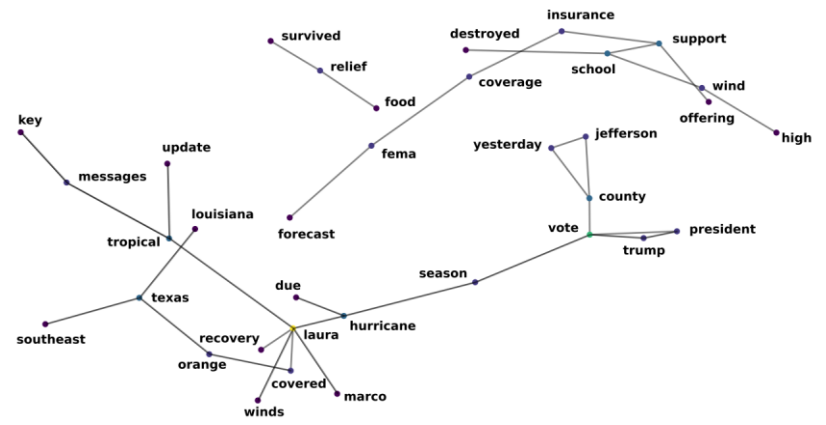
insurance
destroyed
support
survived
school
relief
coverage
wind
food
offering
high
key
jefferson
update
yesterday
fema
messages
county
louisiana
tropical
forecast
vote
president
trump
season
due
texas
hurricane
southeast
recovery
laura
orange
covered
marco
winds